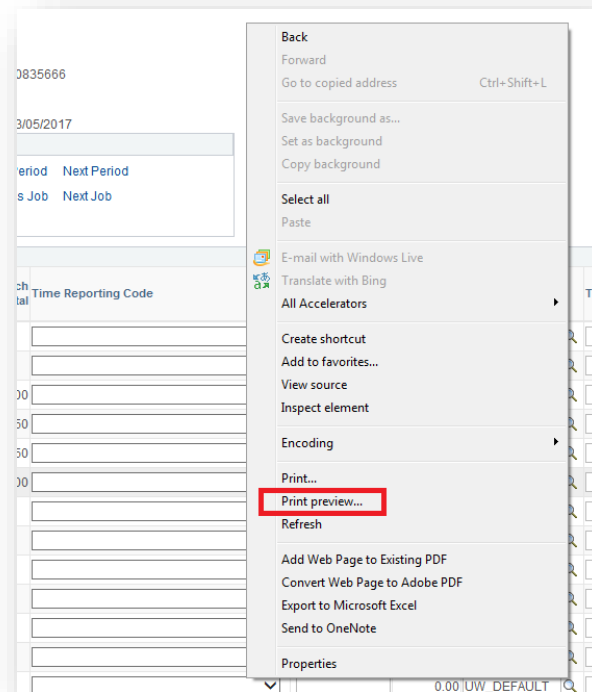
0835666

3/05/2017

eriod Next Period

s Job Next Job

ch tal Time Reporting Code

00
50
50
00

Back
Forward
Go to copied address Ctrl+Shift+L

Save background as...
Set as background
Copy background

Select all
Paste

E-mail with Windows Live
Translate with Bing
All Accelerators

Create shortcut
Add to favorites...
View source
Inspect element

Encoding

Print...
Print preview...
Refresh

Add Web Page to Existing PDF
Convert Web Page to Adobe PDF
Export to Microsoft Excel
Send to OneNote

Properties

0.00 UW DEFAULT